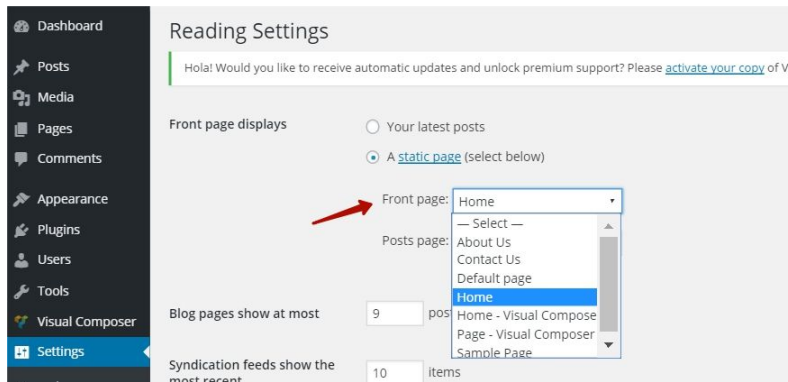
Dashboard
Posts
Media
Pages
Comments
Appearance
Plugins
Users
Tools
Visual Composer
Settings

Reading Settings

Hola! Would you like to receive automatic updates and unlock premium support? Please activate your copy of V

Front page displays

Your latest posts

A static page (select below)

Front page: Home

Posts page:

— Select —
About Us
Contact Us
Default page
Home
Home - Visual Compose
Page - Visual Composer
Sample Page

Blog pages show at most 9 pos

Syndication feeds show the most recent 10 items